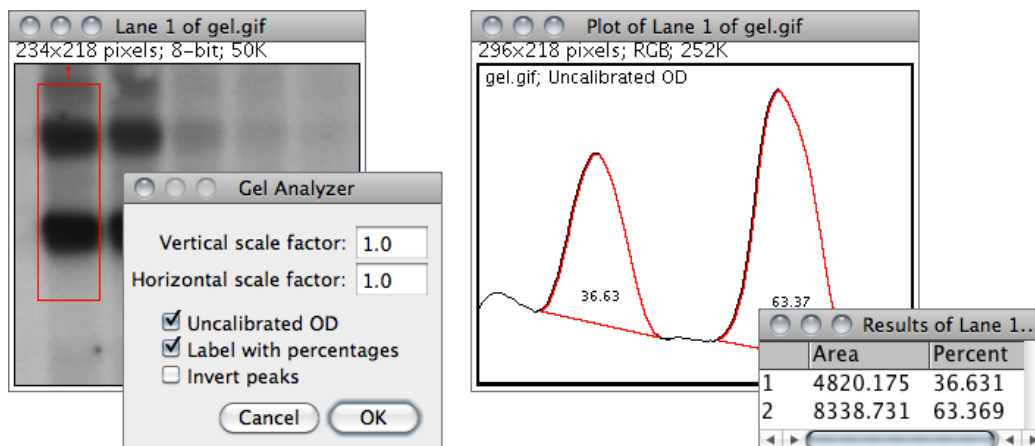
Lane 1 of gel.gif
234x218 pixels; 8-bit; 50K
1

Gel Analyzer
Vertical scale factor: 1.0
Horizontal scale factor: 1.0
☑ Uncalibrated OD
☑ Label with percentages
☐ Invert peaks
Cancel OK

Plot of Lane 1 of gel.gif
296x218 pixels; RGB; 252K
gel.gif; Uncalibrated OD
36.63
63.37

Results of Lane 1...

| | Area | Percent |
|---|---|---|
| 1 | 4820.175 | 36.631 |
| 2 | 8338.731 | 63.369 |